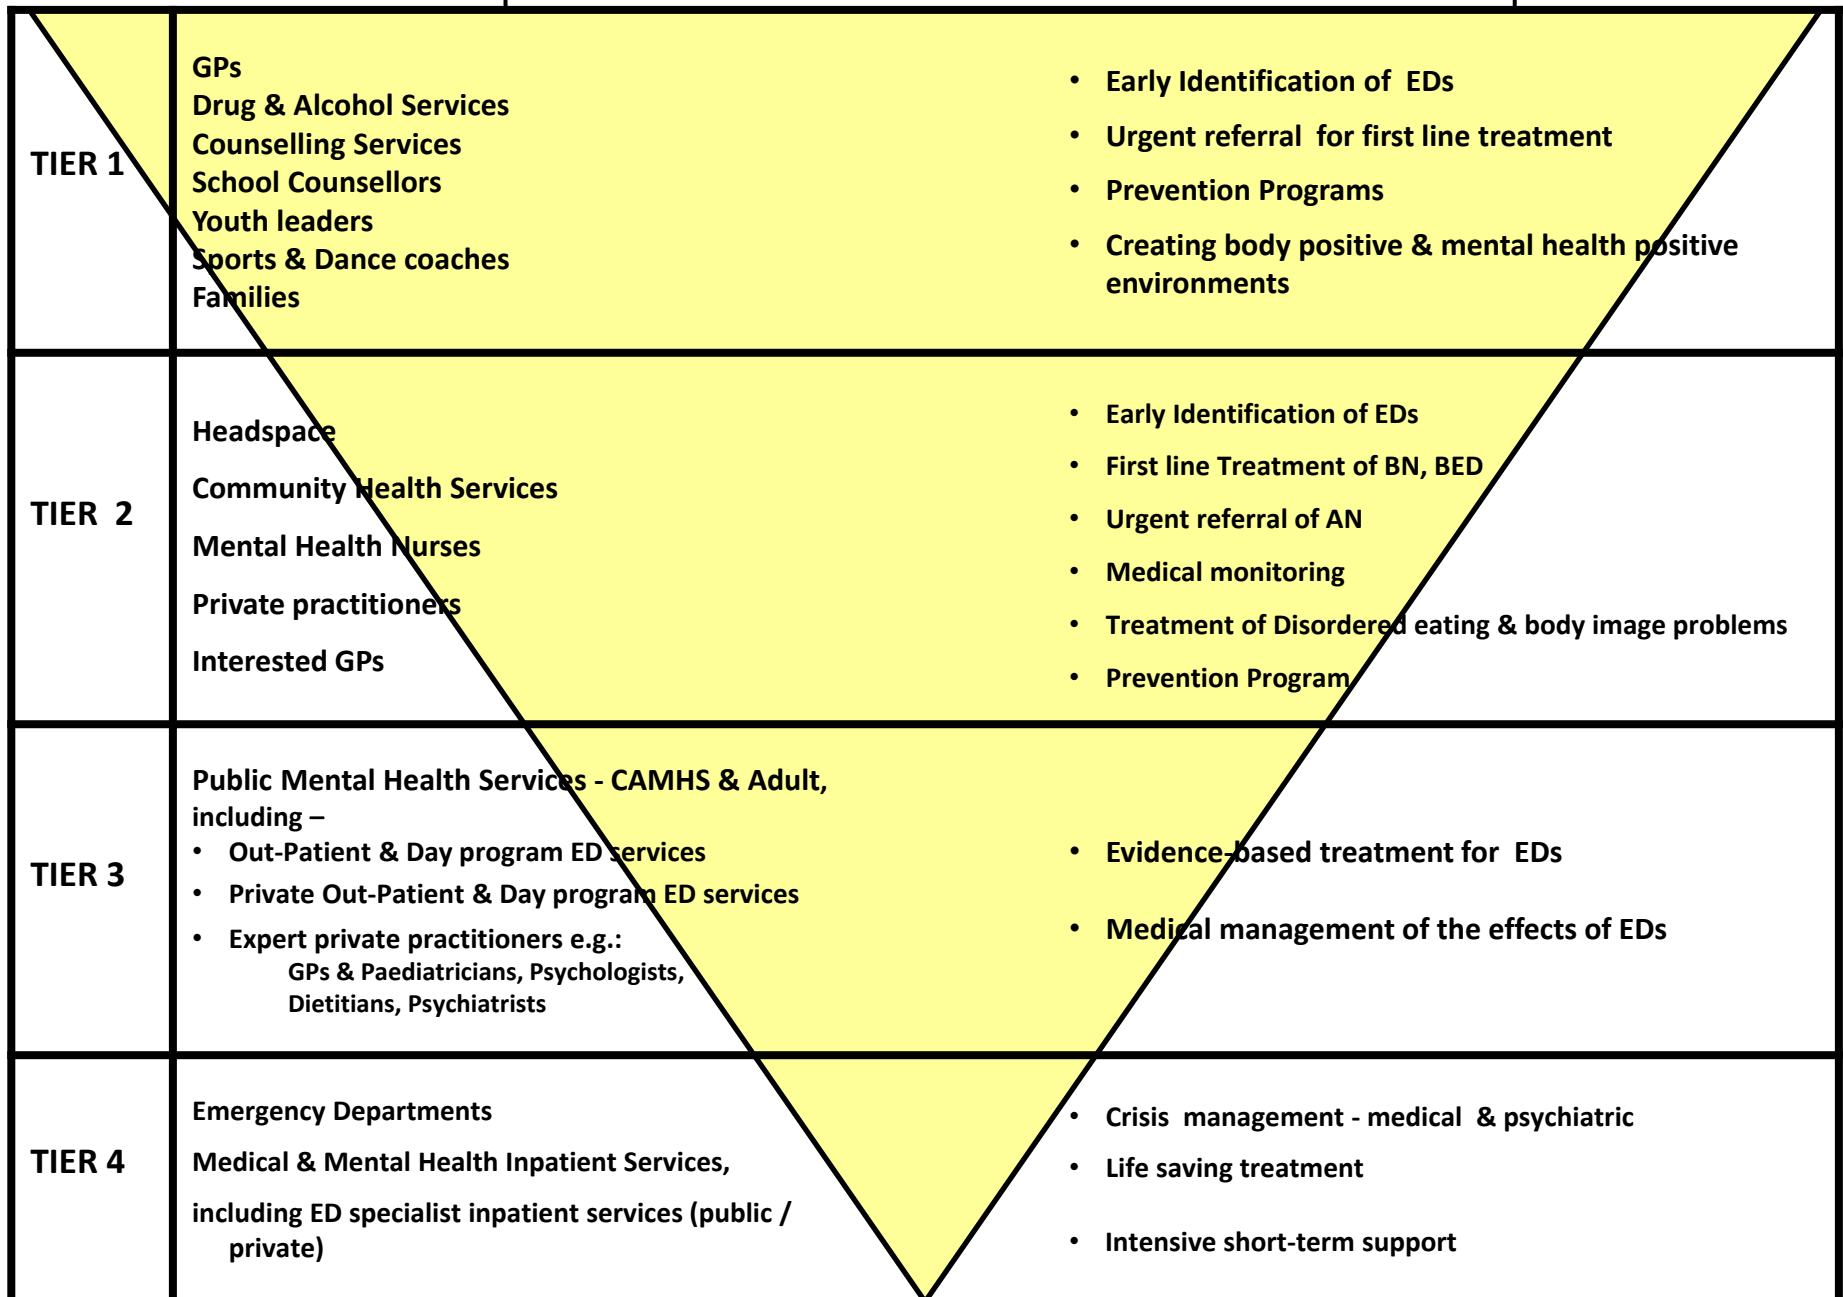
| | | |
|---|---|---|
| TIER 1 | GPs<br>Drug & Alcohol Services<br>Counselling Services<br>School Counsellors<br>Youth leaders<br>Sports & Dance coaches<br>Families | • Early Identification of EDs<br>• Urgent referral for first line treatment<br>• Prevention Programs<br>• Creating body positive & mental health positive environments |
| TIER 2 | Headspace<br>Community Health Services<br>Mental Health Nurses<br>Private practitioners<br>Interested GPs | • Early Identification of EDs<br>• First line Treatment of BN, BED<br>• Urgent referral of AN<br>• Medical monitoring<br>• Treatment of Disordered eating & body image problems<br>• Prevention Program |
| TIER 3 | Public Mental Health Services - CAMHS & Adult, including –<br>• Out-Patient & Day program ED services<br>• Private Out-Patient & Day program ED services<br>• Expert private practitioners e.g.: GPs & Paediatricians, Psychologists, Dietitians, Psychiatrists | • Evidence-based treatment for EDs<br>• Medical management of the effects of EDs |
| TIER 4 | Emergency Departments<br>Medical & Mental Health Inpatient Services,<br>including ED specialist inpatient services (public / private) | • Crisis management - medical & psychiatric<br>• Life saving treatment<br>• Intensive short-term support |